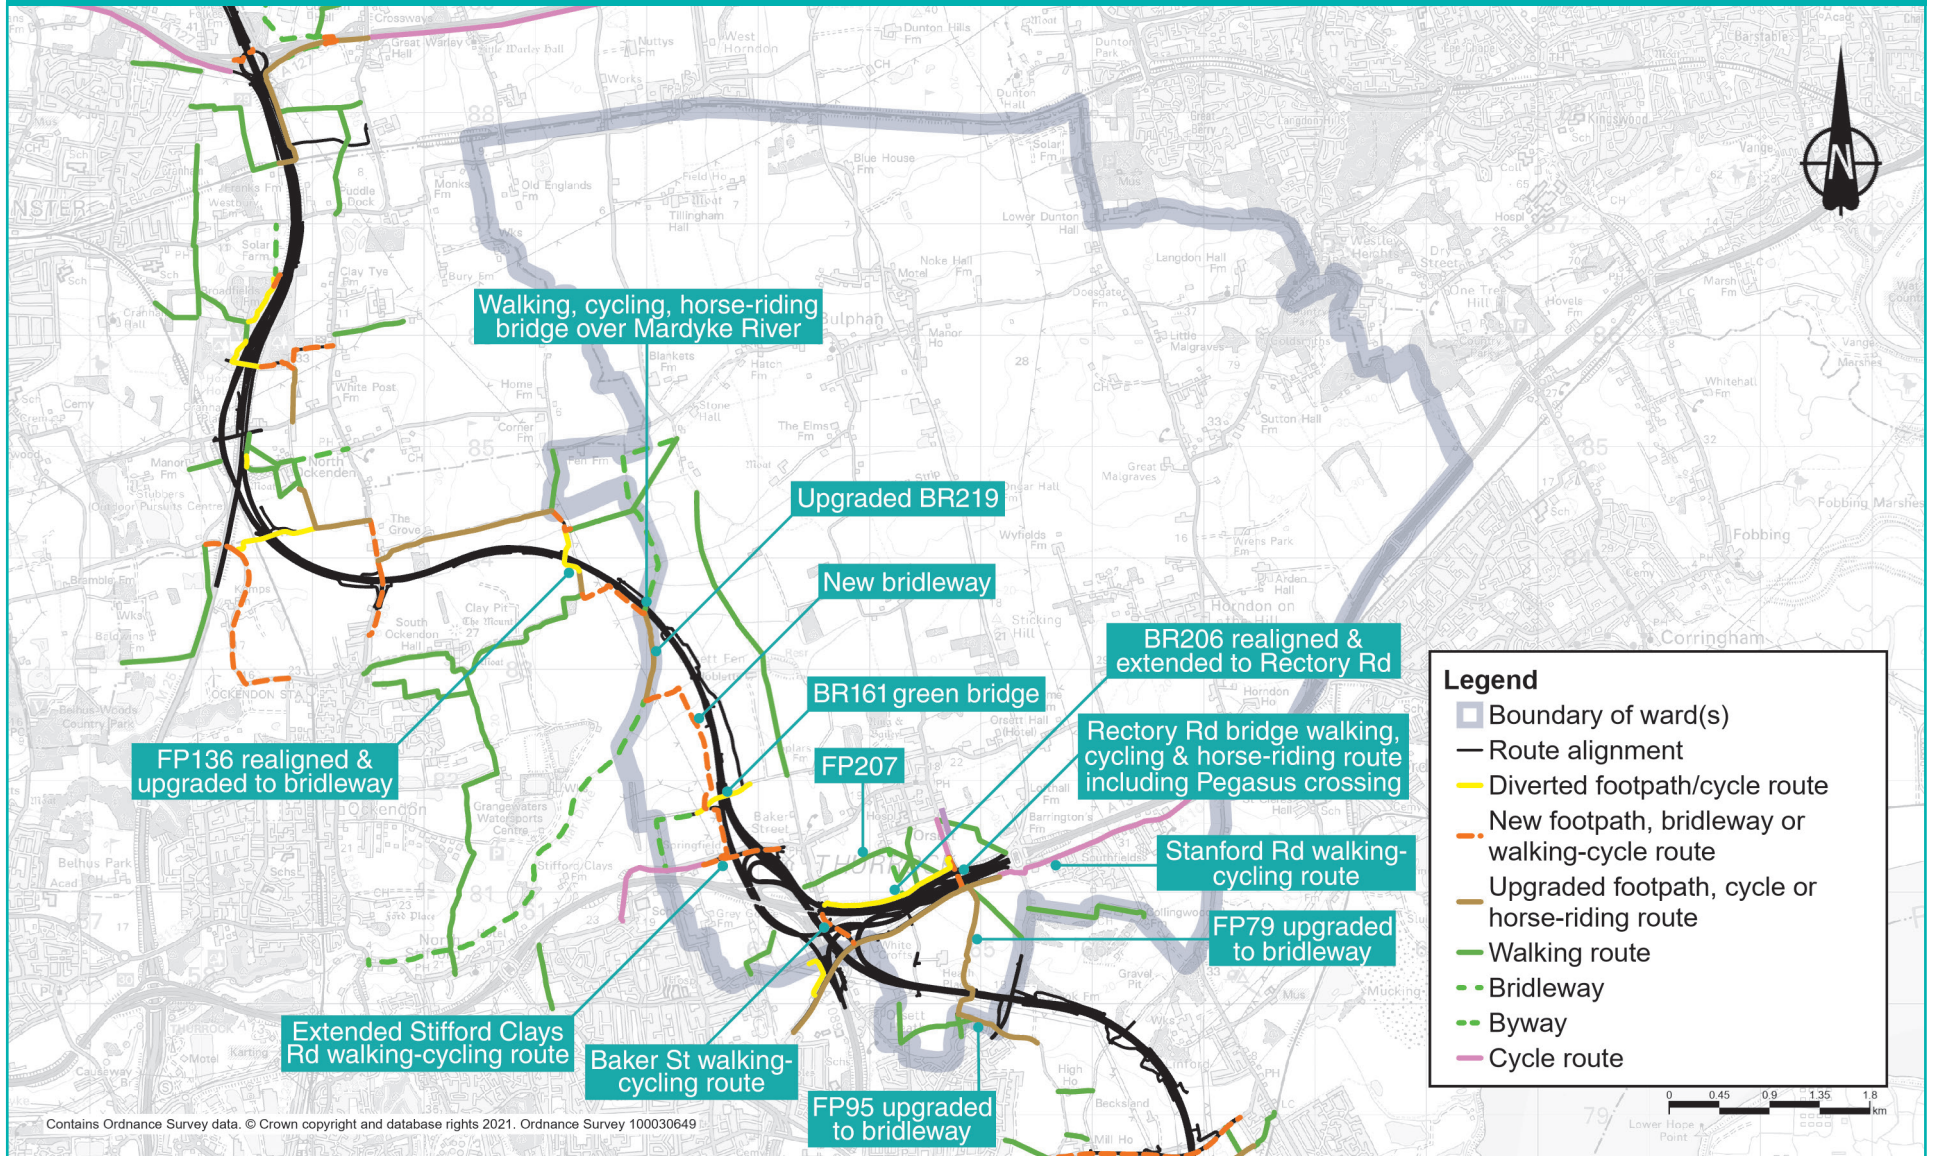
Walking, cycling, horse-riding bridge over Mardyke River

Upgraded BR219

New bridleway

BR206 realigned & extended to Rectory Rd

BR161 green bridge

Rectory Rd bridge walking, cycling & horse-riding route including Pegasus crossing

FP207

FP136 realigned & upgraded to bridleway

Stanford Rd walking-cycling route

FP79 upgraded to bridleway

Extended Stifford Clays Rd walking-cycling route

Baker St walking-cycling route

FP95 upgraded to bridleway

Legend
Boundary of ward(s)
Route alignment
Diverted footpath/cycle route
New footpath, bridleway or walking-cycle route
Upgraded footpath, cycle or horse-riding route
Walking route
Bridleway
Byway
Cycle route

N

0 0.45 0.9 1.35 1.8 km

Contains Ordnance Survey data. © Crown copyright and database rights 2021. Ordnance Survey 100030649